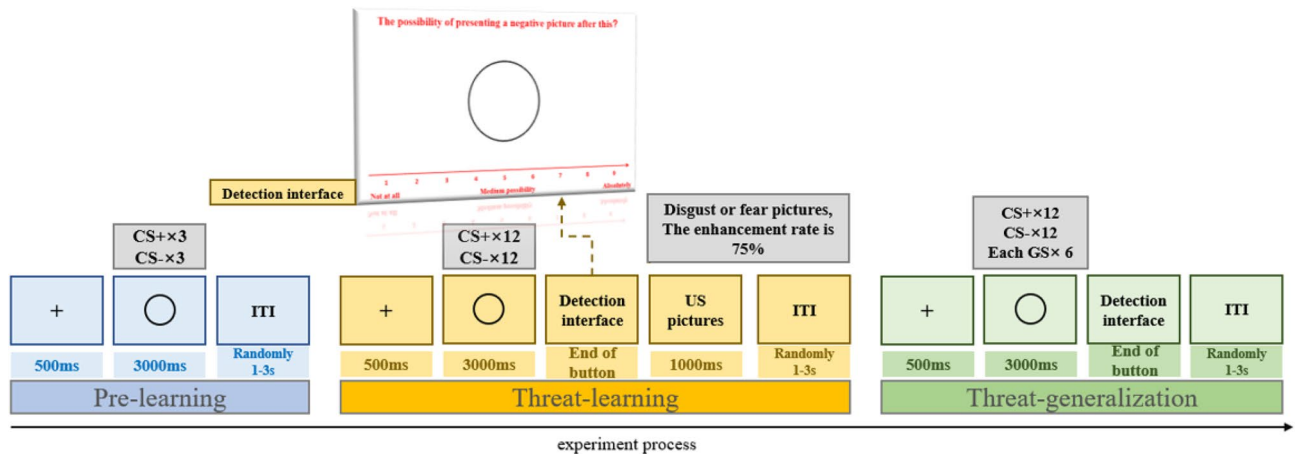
The possibility of presenting a negative picture after this?

1 2 3 4 5 6 7 8 9

Not at all

Medium possibility

Absolutely

Detection interface

Disgust or fear pictures, The enhancement rate is 75%

CS+×3
CS-×3

+

500ms

3000ms

ITI

Randomly 1-3s

Pre-learning

CS+×12
CS-×12

+

500ms

3000ms

Detection interface

End of button

US pictures

1000ms

ITI

Randomly 1-3s

Threat-learning

CS+×12
CS-×12
Each GS× 6

+

500ms

3000ms

Detection interface

End of button

ITI

Randomly 1-3s

Threat-generalization

experiment process